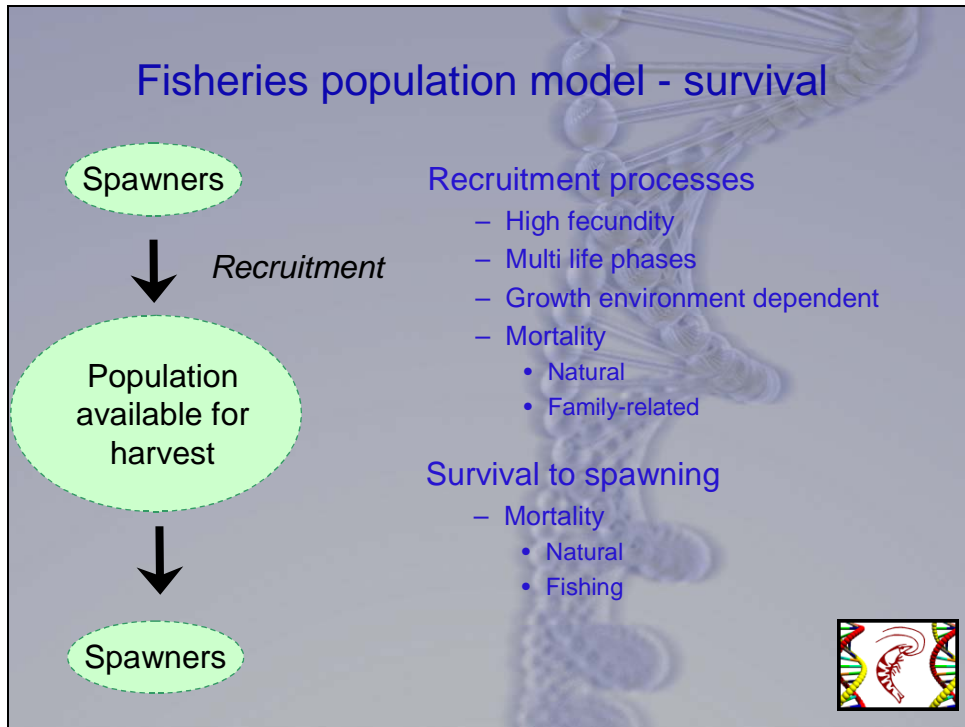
Fisheries population model - survival

Spawners

Recruitment

Population available for harvest

Spawners

Recruitment processes
– High fecundity
– Multi life phases
– Growth environment dependent
– Mortality
• Natural
• Family-related

Survival to spawning
– Mortality
• Natural
• Fishing